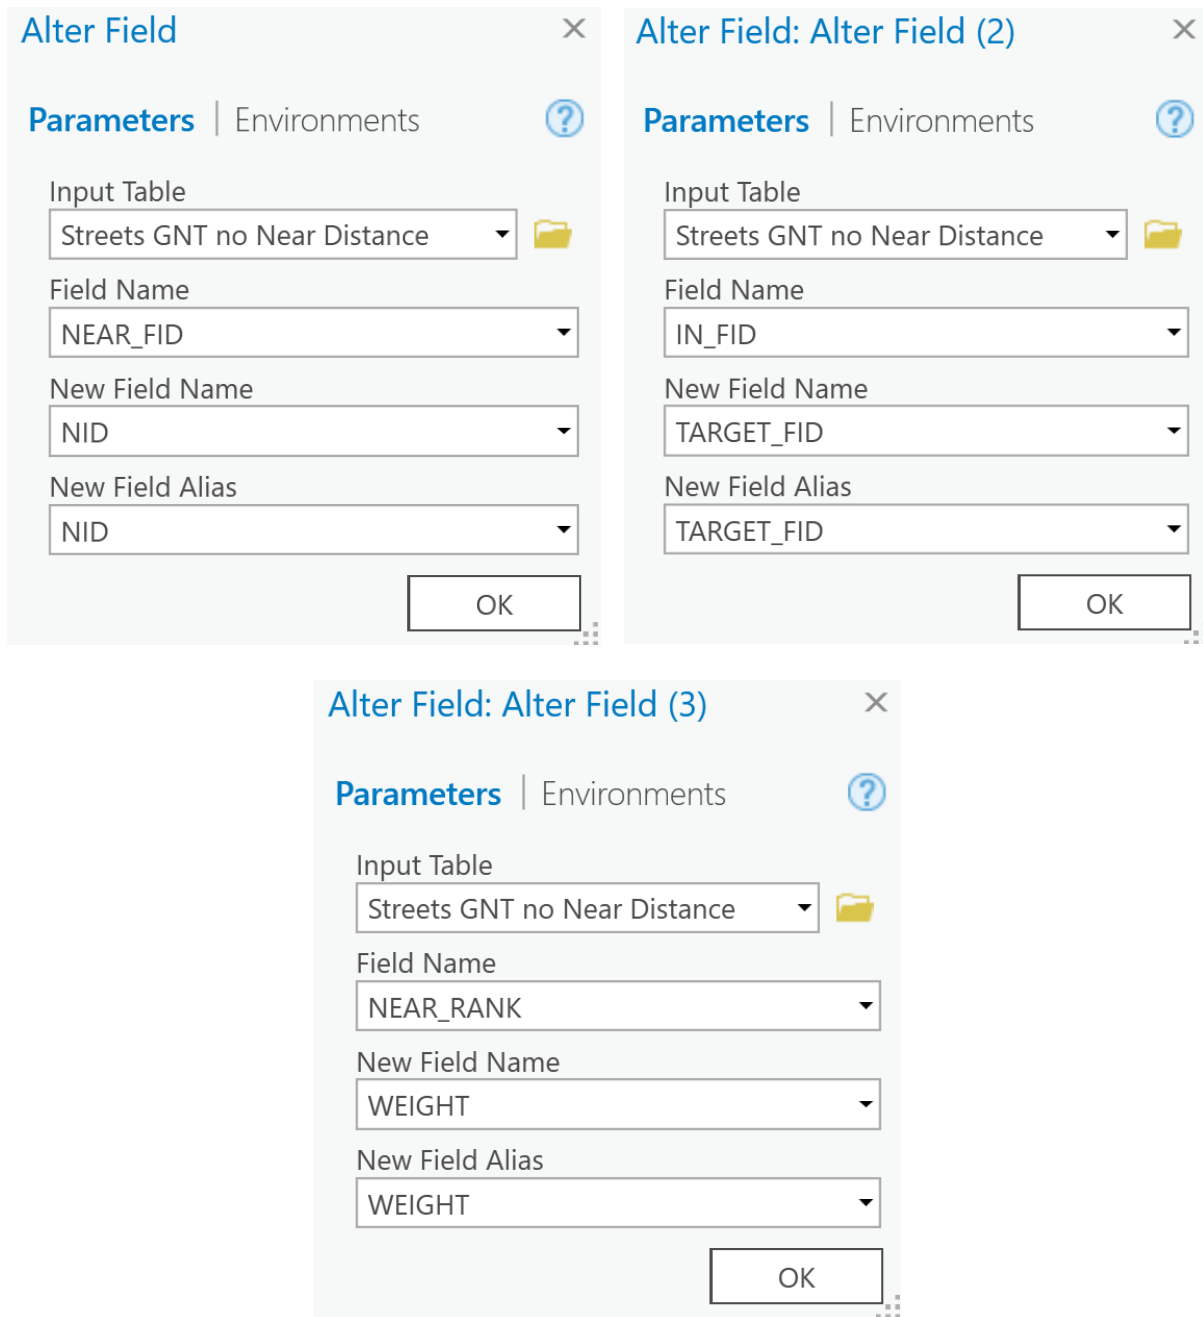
Alter Field ×

Parameters | Environments ?

Input Table
Streets GNT no Near Distance
Field Name
NEAR_FID
New Field Name
NID
New Field Alias
NID

OK

Alter Field: Alter Field (2) ×

Parameters | Environments ?

Input Table
Streets GNT no Near Distance
Field Name
IN_FID
New Field Name
TARGET_FID
New Field Alias
TARGET_FID

OK

Alter Field: Alter Field (3) ×

Parameters | Environments ?

Input Table
Streets GNT no Near Distance
Field Name
NEAR_RANK
New Field Name
WEIGHT
New Field Alias
WEIGHT

OK